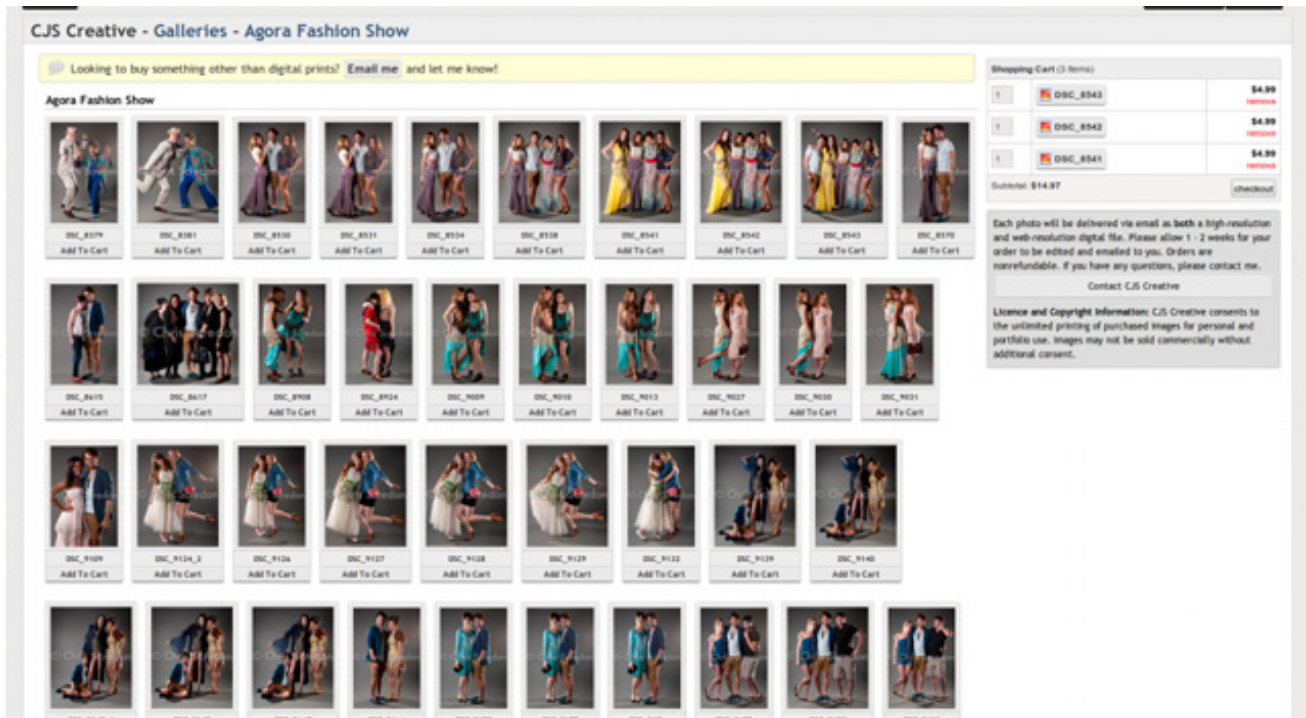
CJS Creative - Galleries - Agora Fashion Show

Looking to buy something other than digital prints? Email me and let me know!

Agora Fashion Show

DSC_8379
Add To Cart
DSC_8381
Add To Cart
DSC_8530
Add To Cart
DSC_8531
Add To Cart
DSC_8534
Add To Cart
DSC_8538
Add To Cart
DSC_8541
Add To Cart
DSC_8542
Add To Cart
DSC_8543
Add To Cart
DSC_8570
Add To Cart

DSC_8615
Add To Cart
DSC_8617
Add To Cart
DSC_8908
Add To Cart
DSC_8924
Add To Cart
DSC_9009
Add To Cart
DSC_9010
Add To Cart
DSC_9013
Add To Cart
DSC_9027
Add To Cart
DSC_9030
Add To Cart
DSC_9031
Add To Cart

DSC_9109
Add To Cart
DSC_9124_2
Add To Cart
DSC_9126
Add To Cart
DSC_9127
Add To Cart
DSC_9128
Add To Cart
DSC_9129
Add To Cart
DSC_9132
Add To Cart
DSC_9139
Add To Cart
DSC_9140
Add To Cart

Shopping Cart (3 items)

| | | |
|---|---|---|
| 1 | DSC_8543 | $4.99 remove |
| 1 | DSC_8542 | $4.99 remove |
| 1 | DSC_8541 | $4.99 remove |

Subtotal: $14.97 checkout

Each photo will be delivered via email as both a high-resolution and web-resolution digital file. Please allow 1 - 2 weeks for your order to be edited and emailed to you. Orders are nonrefundable. If you have any questions, please contact me.

Contact CJS Creative

Licence and Copyright Information: CJS Creative consents to the unlimited printing of purchased images for personal and portfolio use. Images may not be sold commercially without additional consent.